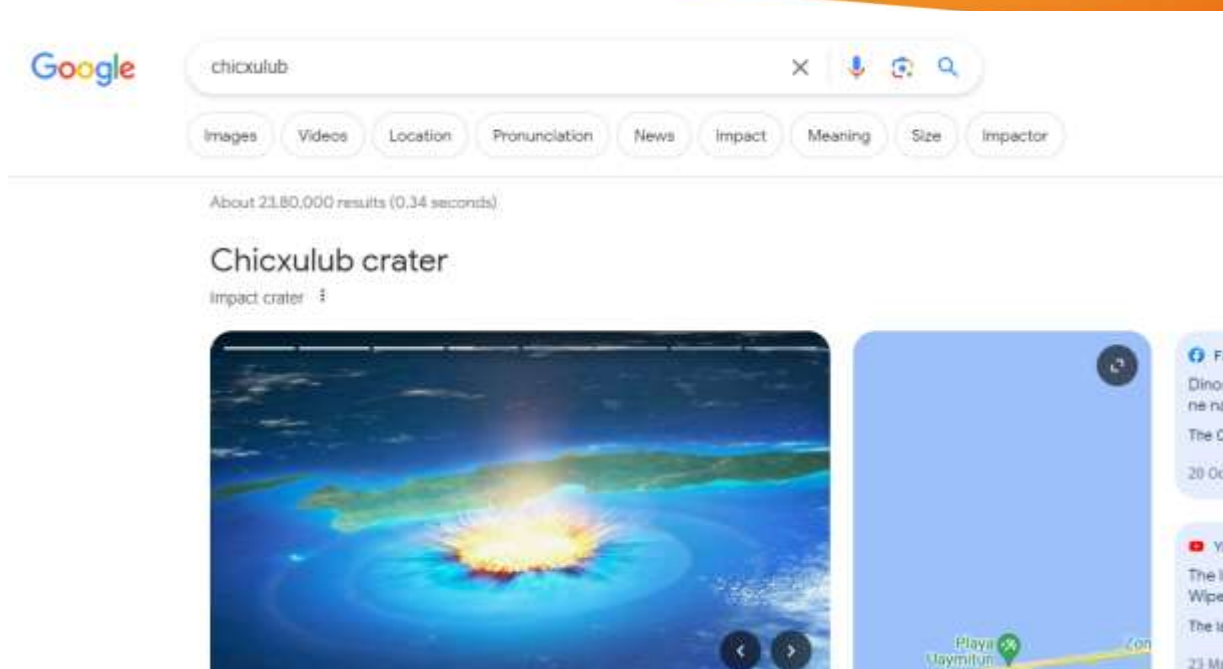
Google

chicxulub

Images Videos Location Pronunciation News Impact Meaning Size Impactor

About 23,80,000 results (0.34 seconds)

Chicxulub crater

Impact crater

F

Dino ne na

The C

20 Oc

Y

The I Wipe

The I

23 M

Playa Uaymitun

Con